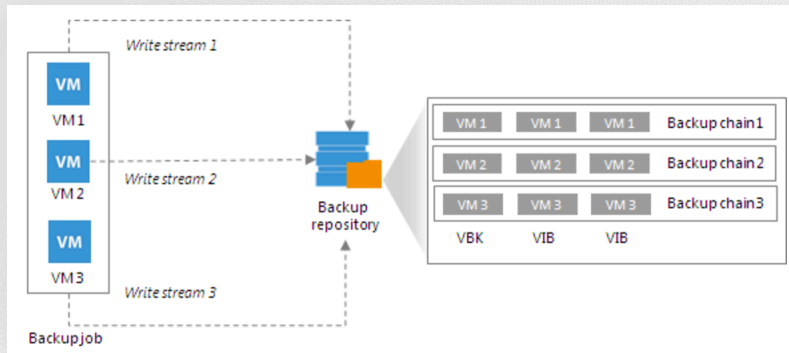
VM
VM 1
VM
VM 2
VM
VM 3
Backup job

Write stream 1
Write stream 2
Write stream 3

Backup repository

| | | | |
|---|---|---|---|
| VM 1 | VM 1 | VM 1 | Backup chain1 |
| VM 2 | VM 2 | VM 2 | Backup chain2 |
| VM 3 | VM 3 | VM 3 | Backup chain3 |
| VBK | VIB | VIB | |